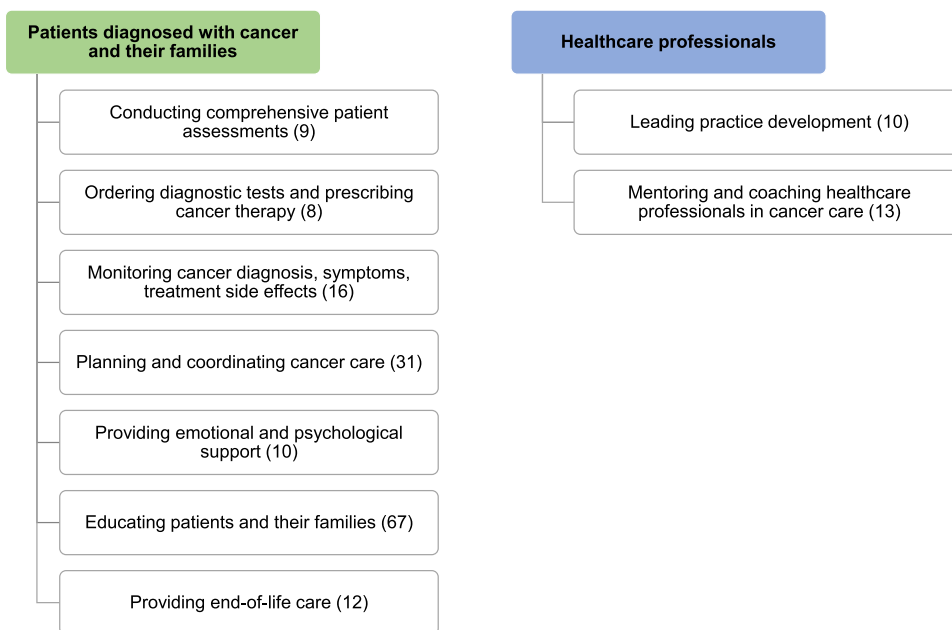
Patients diagnosed with cancer and their families

Conducting comprehensive patient assessments (9)

Ordering diagnostic tests and prescribing cancer therapy (8)

Monitoring cancer diagnosis, symptoms, treatment side effects (16)

Planning and coordinating cancer care (31)

Providing emotional and psychological support (10)

Educating patients and their families (67)

Providing end-of-life care (12)

Healthcare professionals

Leading practice development (10)

Mentoring and coaching healthcare professionals in cancer care (13)